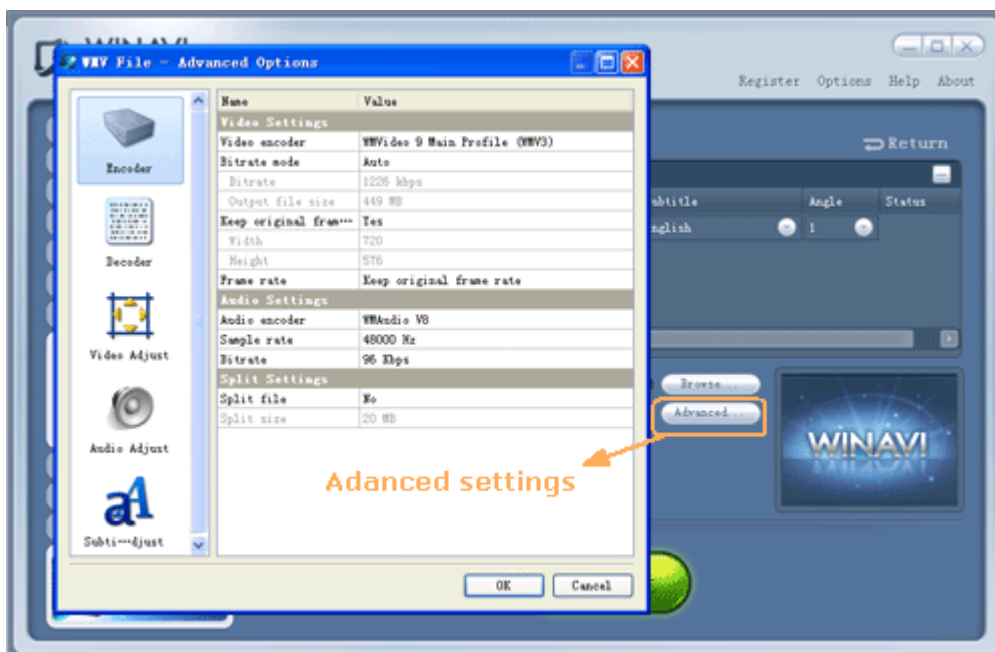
WMV File - Advanced Options

Encoder

Decoder

Video Adjust

Audio Adjust

Subti…djust

| Name | Value |
|---|---|
| Video Settings | |
| Video encoder | WMVideo 9 Main Profile (WMV3) |
| Bitrate mode | Auto |
| Bitrate | 1226 kbps |
| Output file size | 449 MB |
| Keep original fram… | Yes |
| Width | 720 |
| Height | 576 |
| Frame rate | Keep original frame rate |
| Audio Settings | |
| Audio encoder | WMAudio V8 |
| Sample rate | 48000 Hz |
| Bitrate | 96 Kbps |
| Split Settings | |
| Split file | No |
| Split size | 20 MB |

OK Cancel

Register Options Help About

Return

| Subtitle | Angle | Status |
|---|---|---|
| English | 1 | |

Browse...

Advanced...

Adanced settings

WINAVI